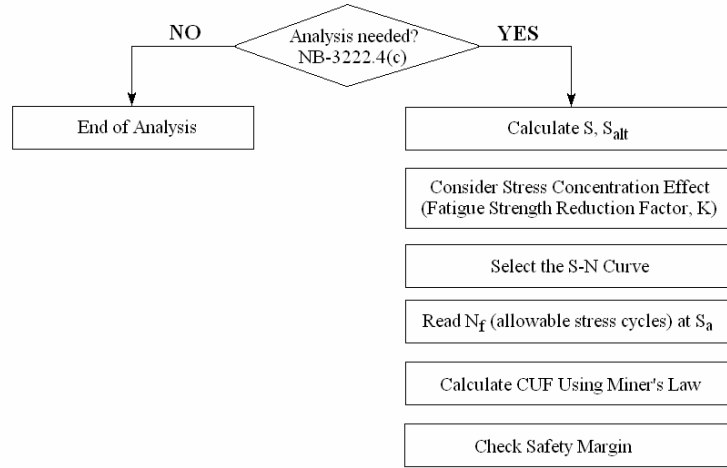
Analysis needed? NB-3222.4(c)

NO

YES

End of Analysis

Calculate S, $S_{alt}$

Consider Stress Concentration Effect (Fatigue Strength Reduction Factor, K)

Select the S-N Curve

Read $N_f$ (allowable stress cycles) at $S_a$

Calculate CUF Using Miner's Law

Check Safety Margin